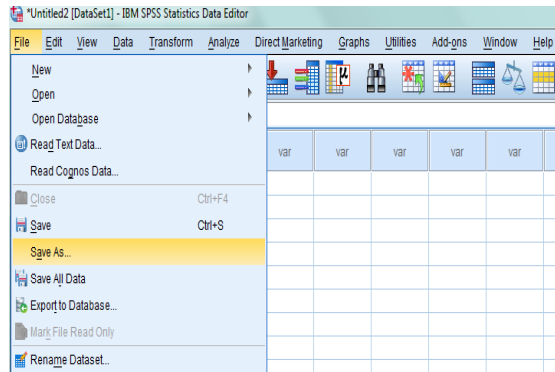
*Untitled2 [DataSet1] - IBM SPSS Statistics Data Editor

File Edit View Data Transform Analyze Direct Marketing Graphs Utilities Add-ons Window Help

New
Open
Open Database
Read Text Data...
Read Cognos Data...
Close Ctrl+F4
Save Ctrl+S
Save As...
Save All Data
Export to Database...
Mark File Read Only
Rename Dataset...

| var | var | var | var | var |
|---|---|---|---|---|